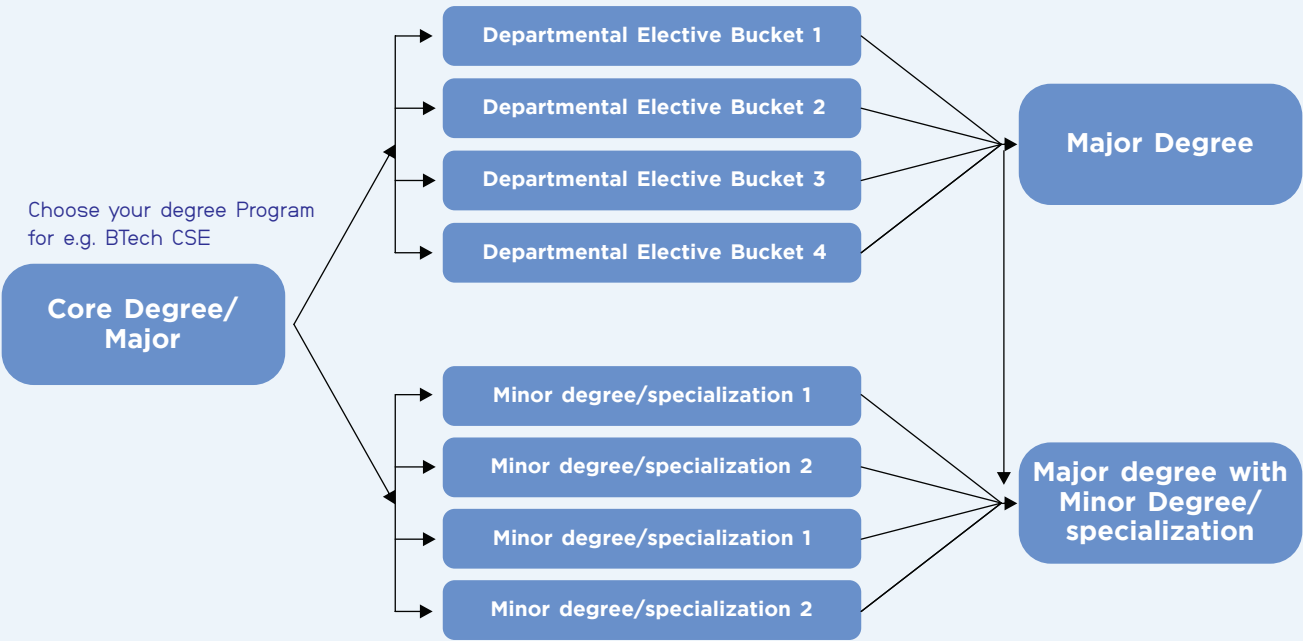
Choose your degree Program for e.g. BTech CSE

Core Degree/ Major

Departmental Elective Bucket 1

Departmental Elective Bucket 2

Departmental Elective Bucket 3

Departmental Elective Bucket 4

Minor degree/specialization 1

Minor degree/specialization 2

Minor degree/specialization 1

Minor degree/specialization 2

Major Degree

Major degree with Minor Degree/ specialization